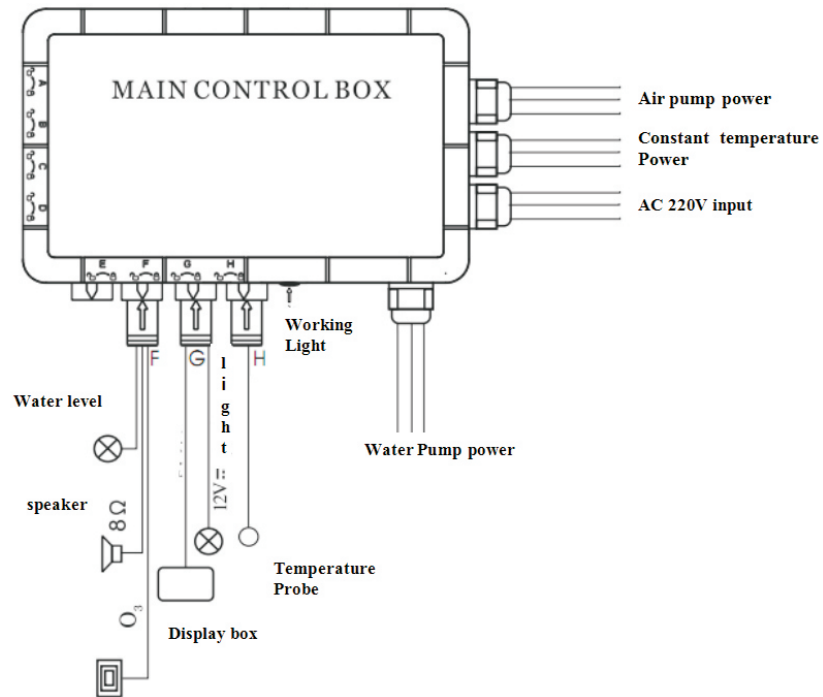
MAIN CONTROL BOX

Air pump power

Constant temperature Power

AC 220V input

A
B
C
D

E F G H

F G H

Working Light

light

Water level

Water Pump power

speaker

8Ω

12V=

Temperature Probe

$O_3$

Display box